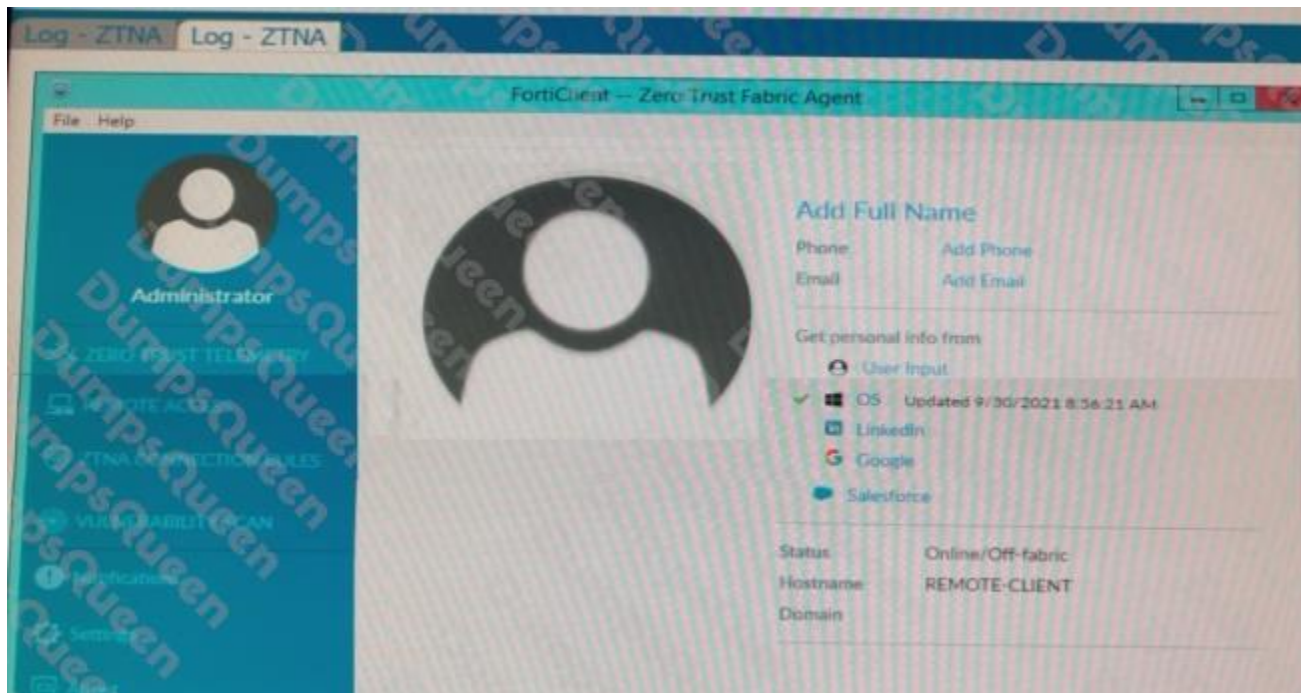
Log - ZTNA Log - ZTNA

FortiClient -- Zero Trust Fabric Agent

File Help

Administrator

ZERO TRUST TELEMETRY

REMOTE ACCESS

ZTNA CONNECTION RULES

VULNERABILITY SCAN

Notifications

Settings

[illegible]

Add Full Name

Phone Add Phone

Email Add Email

Get personal info from

User Input

OS Updated 9/30/2021 8:56:21 AM

LinkedIn

Google

Salesforce

Status Online/Off-fabric

Hostname REMOTE-CLIENT

Domain

DumpsQueen